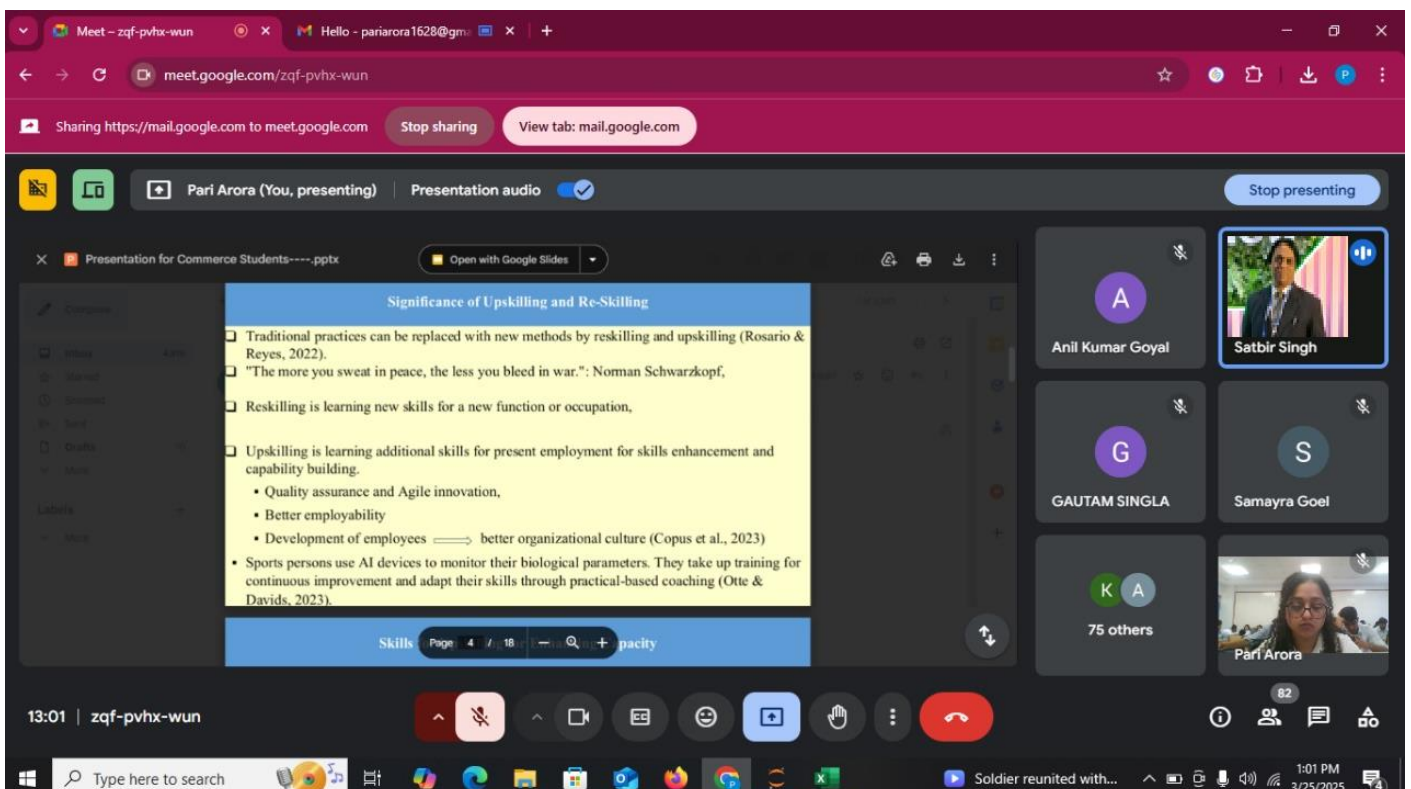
Meet – zqf-pvhx-wun
Hello - pariarora1628@gm
meet.google.com/zqf-pvhx-wun
Sharing https://mail.google.com to meet.google.com
Stop sharing
View tab: mail.google.com
Pari Arora (You, presenting)
Presentation audio
Stop presenting

Presentation for Commerce Students----.pptx
Open with Google Slides

Significance of Upskilling and Re-Skilling

Traditional practices can be replaced with new methods by reskilling and upskilling (Rosario & Reyes, 2022).

"The more you sweat in peace, the less you bleed in war.": Norman Schwarzkopf,

Reskilling is learning new skills for a new function or occupation,

Upskilling is learning additional skills for present employment for skills enhancement and capability building.
• Quality assurance and Agile innovation,
• Better employability
• Development of employees ⟹ better organizational culture (Copus et al., 2023)

• Sports persons use AI devices to monitor their biological parameters. They take up training for continuous improvement and adapt their skills through practical-based coaching (Otte & Davids, 2023).

Skills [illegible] pacity
Page 4 / 18

A
Anil Kumar Goyal
Satbir Singh
G
GAUTAM SINGLA
S
Samayra Goel
K A
75 others
Pari Arora

13:01 | zqf-pvhx-wun
82

Type here to search
Soldier reunited with...
1:01 PM
3/25/2025